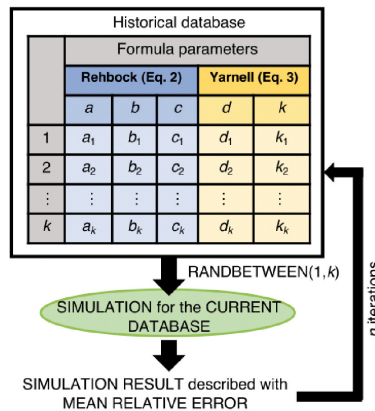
Historical database

| | Formula parameters | | | | |
|---|---|---|---|---|---|
| | Rehbock (Eq. 2) | | | Yarnell (Eq. 3) | |
| | $a$ | $b$ | $c$ | $d$ | $k$ |
| 1 | $a_1$ | $b_1$ | $c_1$ | $d_1$ | $k_1$ |
| 2 | $a_2$ | $b_2$ | $c_2$ | $d_2$ | $k_2$ |
| $\vdots$ | $\vdots$ | $\vdots$ | $\vdots$ | $\vdots$ | $\vdots$ |
| $k$ | $a_k$ | $b_k$ | $c_k$ | $d_k$ | $k_k$ |

RANDBETWEEN(1, $k$)

SIMULATION for the CURRENT DATABASE

SIMULATION RESULT described with MEAN RELATIVE ERROR

n iterations